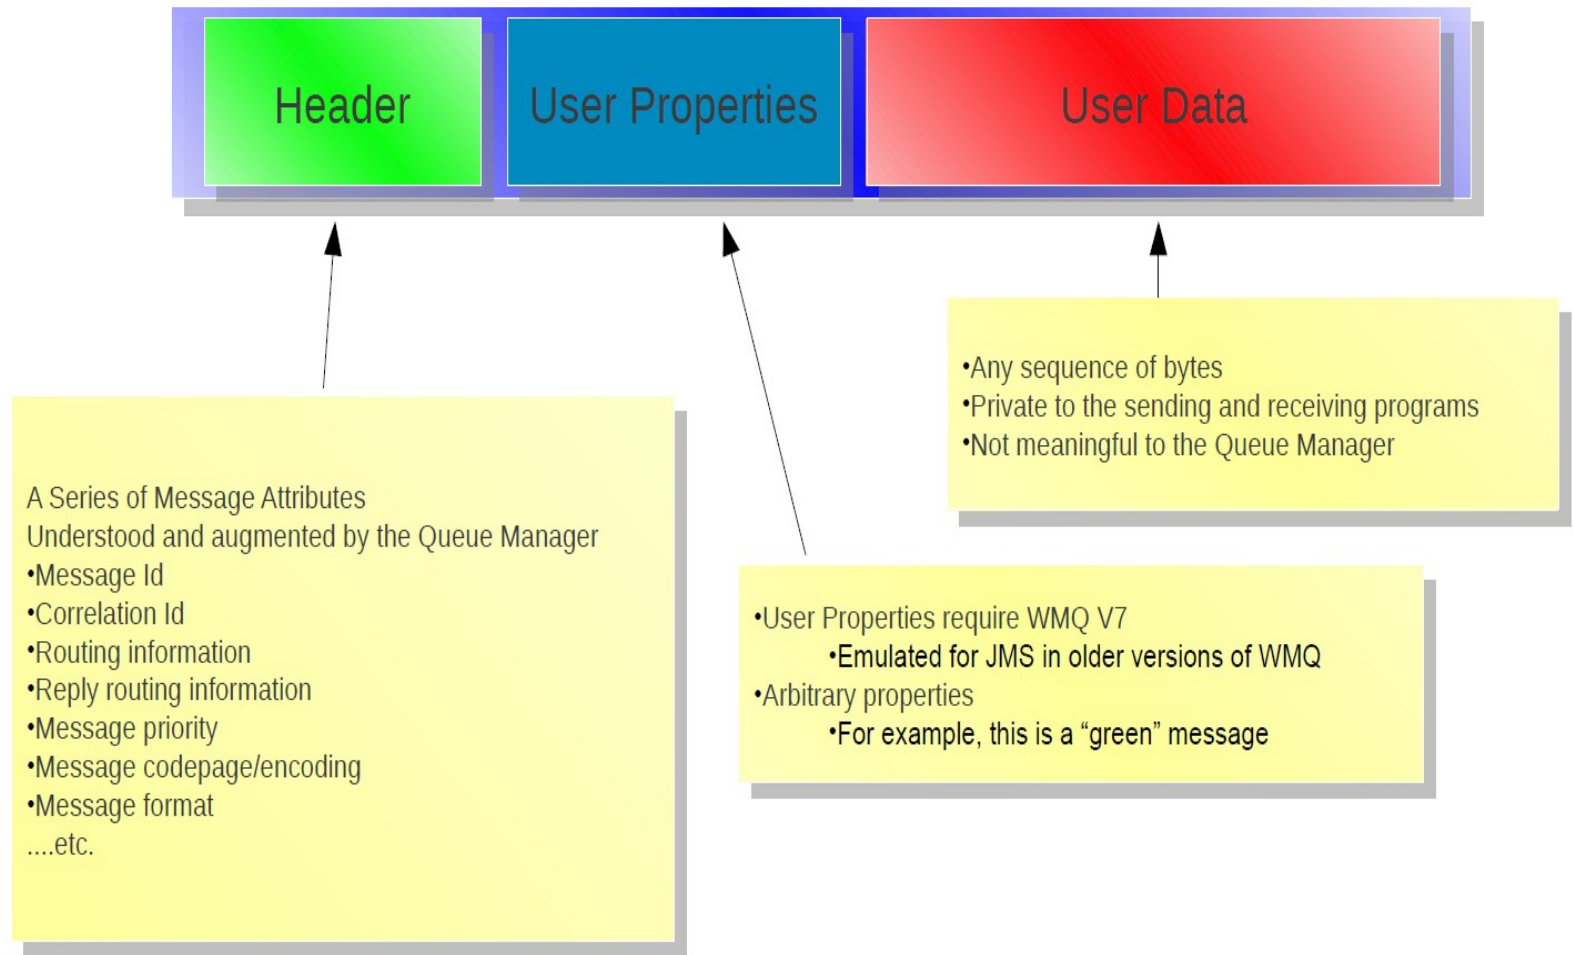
Header

User Properties

User Data

•Any sequence of bytes
•Private to the sending and receiving programs
•Not meaningful to the Queue Manager

A Series of Message Attributes
Understood and augmented by the Queue Manager
•Message Id
•Correlation Id
•Routing information
•Reply routing information
•Message priority
•Message codepage/encoding
•Message format
....etc.

•User Properties require WMQ V7
•Emulated for JMS in older versions of WMQ
•Arbitrary properties
•For example, this is a “green” message